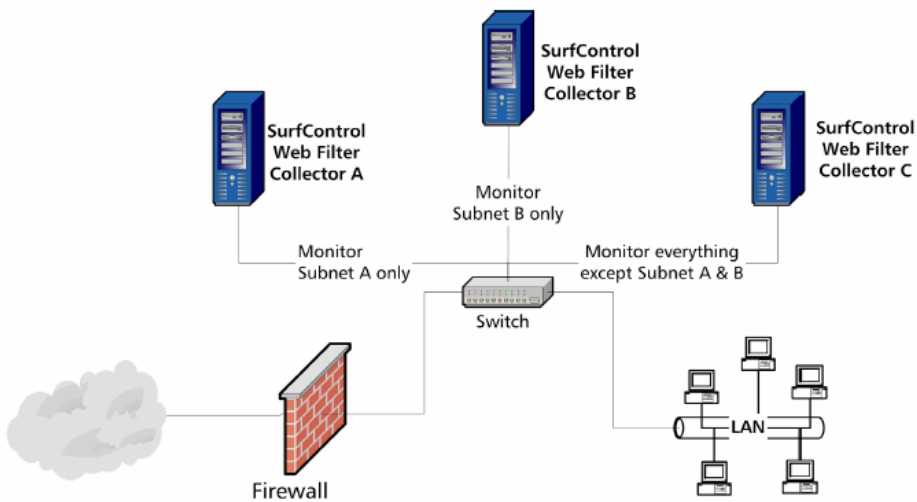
SurfControl Web Filter Collector B

SurfControl Web Filter Collector A

SurfControl Web Filter Collector C

Monitor Subnet B only

Monitor Subnet A only

Monitor everything except Subnet A & B

Switch

Firewall

LAN